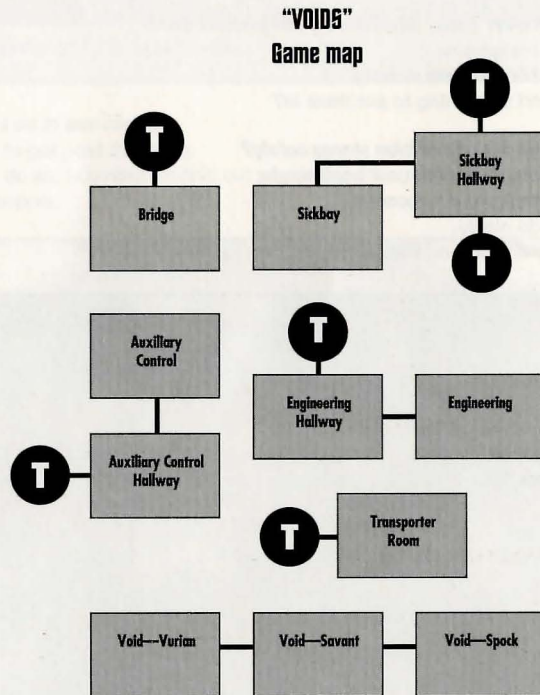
"VOIDS"
Game map

T

Bridge

Sickbay

T

Sickbay Hallway

T

Auxiliary Control

T

Engineering Hallway

Engineering

T

Auxiliary Control Hallway

T

Transporter Room

Void—Vurian

Void—Savant

Void—Spock